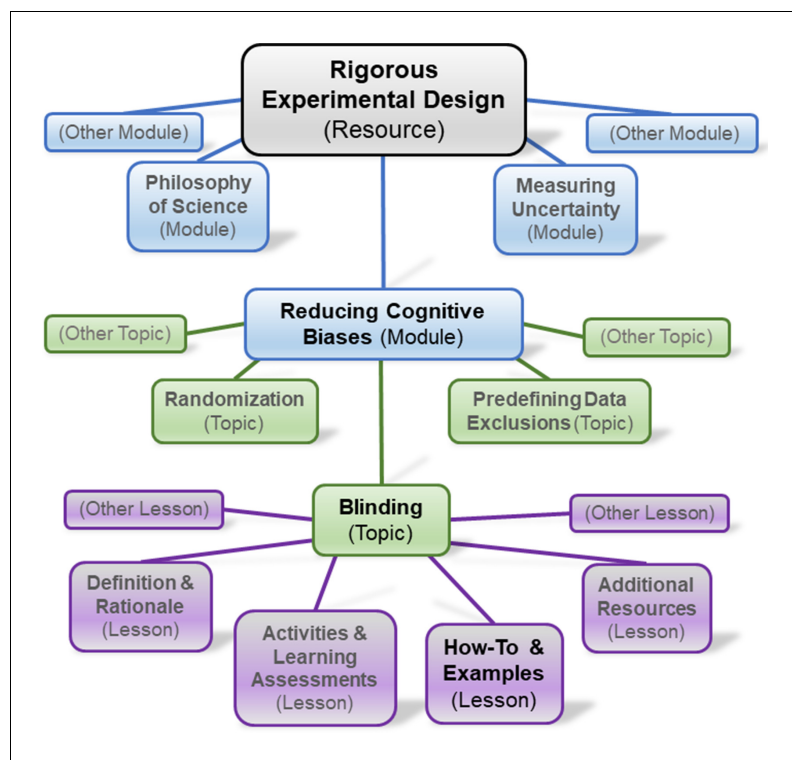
Rigorous Experimental Design (Resource)

(Other Module)

(Other Module)

Philosophy of Science (Module)

Measuring Uncertainty (Module)

Reducing Cognitive Biases (Module)

(Other Topic)

(Other Topic)

Randomization (Topic)

Predefining Data Exclusions (Topic)

Blinding (Topic)

(Other Lesson)

(Other Lesson)

Definition & Rationale (Lesson)

Activities & Learning Assessments (Lesson)

How-To & Examples (Lesson)

Additional Resources (Lesson)